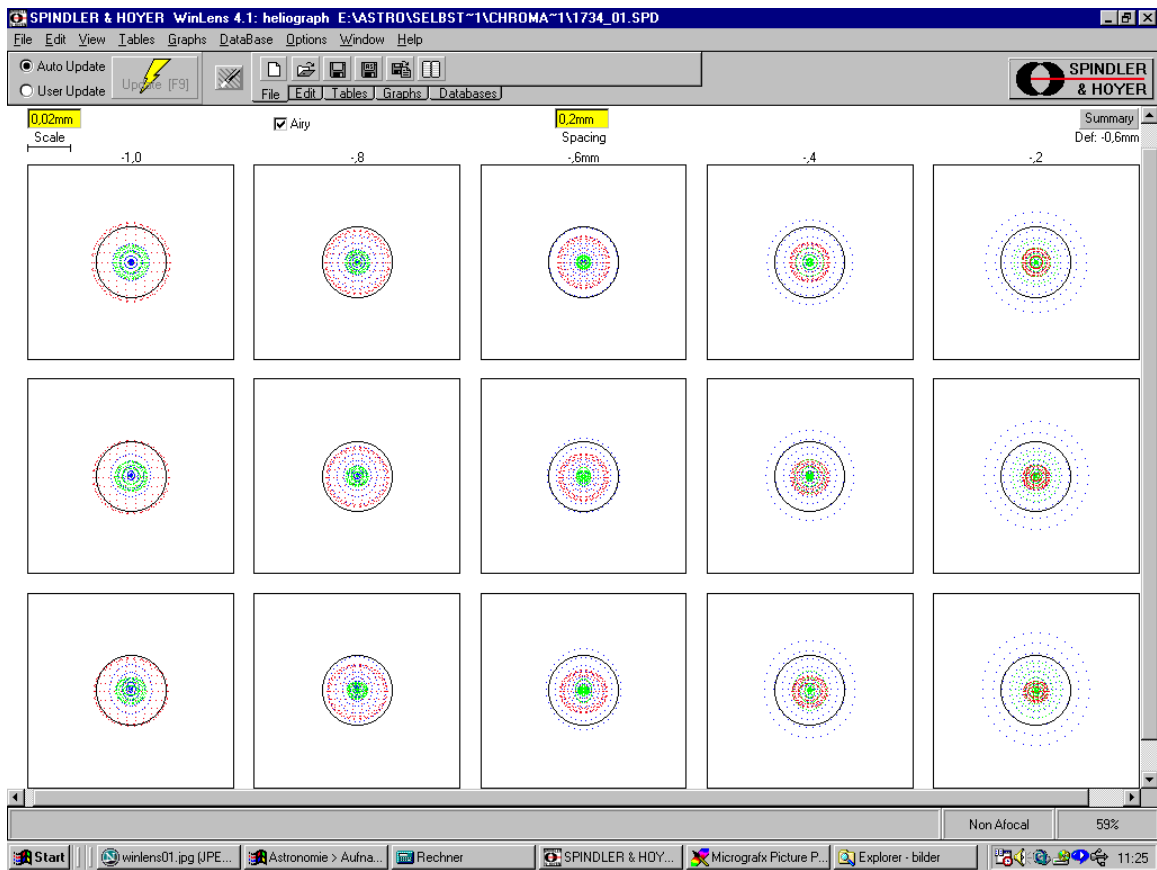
SPINDLER & HOYER WinLens 4.1: heliograph E:\ASTRO\SELBST~1\CHROMA~1\1734_01.SPD

File Edit View Tables Graphs DataBase Options Window Help

Auto Update
User Update
Update [F9]

File Edit Tables Graphs Databases

SPINDLER & HOYER

0,02mm
Scale

Airy

0,2mm
Spacing

Summary
Def: -0,6mm

-1,0 -,8 -,6mm -,4 -,2

Non Afocal 59%

Start winlens01.jpg (JPE... Astronomie > Aufna... Rechner SPINDLER & HOY... Micrografx Picture P... Explorer - bilder 11:25